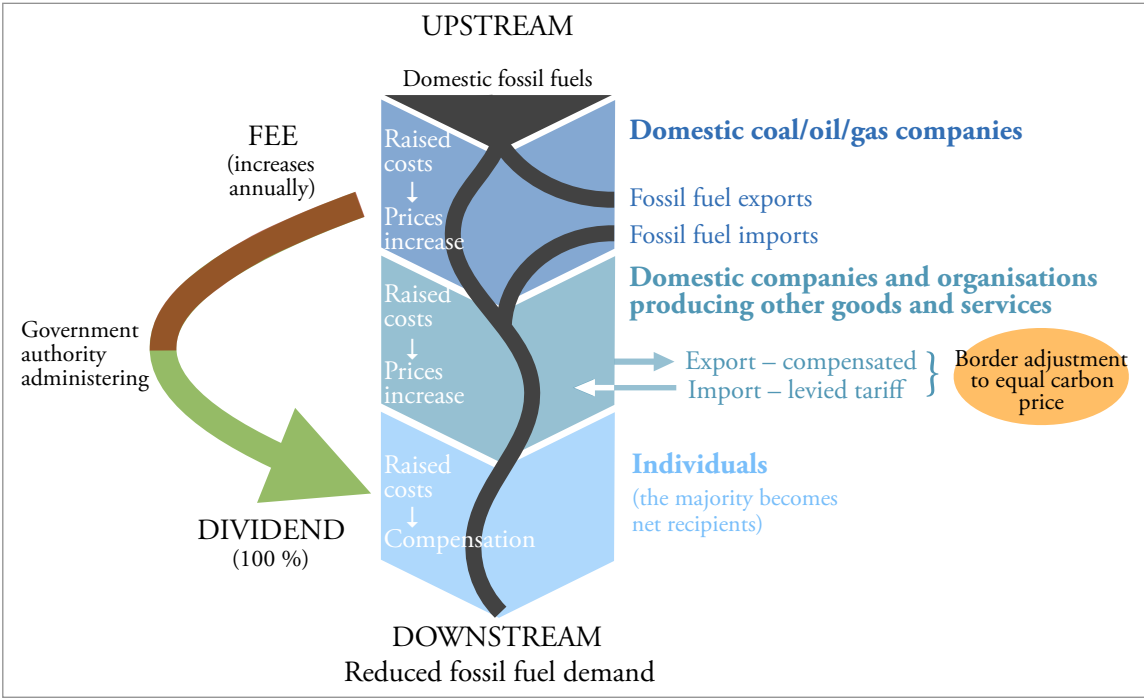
UPSTREAM

Domestic fossil fuels

FEE
(increases annually)

Raised costs
↓
Prices increase

Domestic coal/oil/gas companies

Fossil fuel exports

Fossil fuel imports

Raised costs
↓
Prices increase

Domestic companies and organisations producing other goods and services

Government authority administering

Export – compensated
Import – levied tariff

Border adjustment to equal carbon price

Raised costs
↓
Compensation

Individuals
(the majority becomes net recipients)

DIVIDEND
(100 %)

DOWNSTREAM
Reduced fossil fuel demand